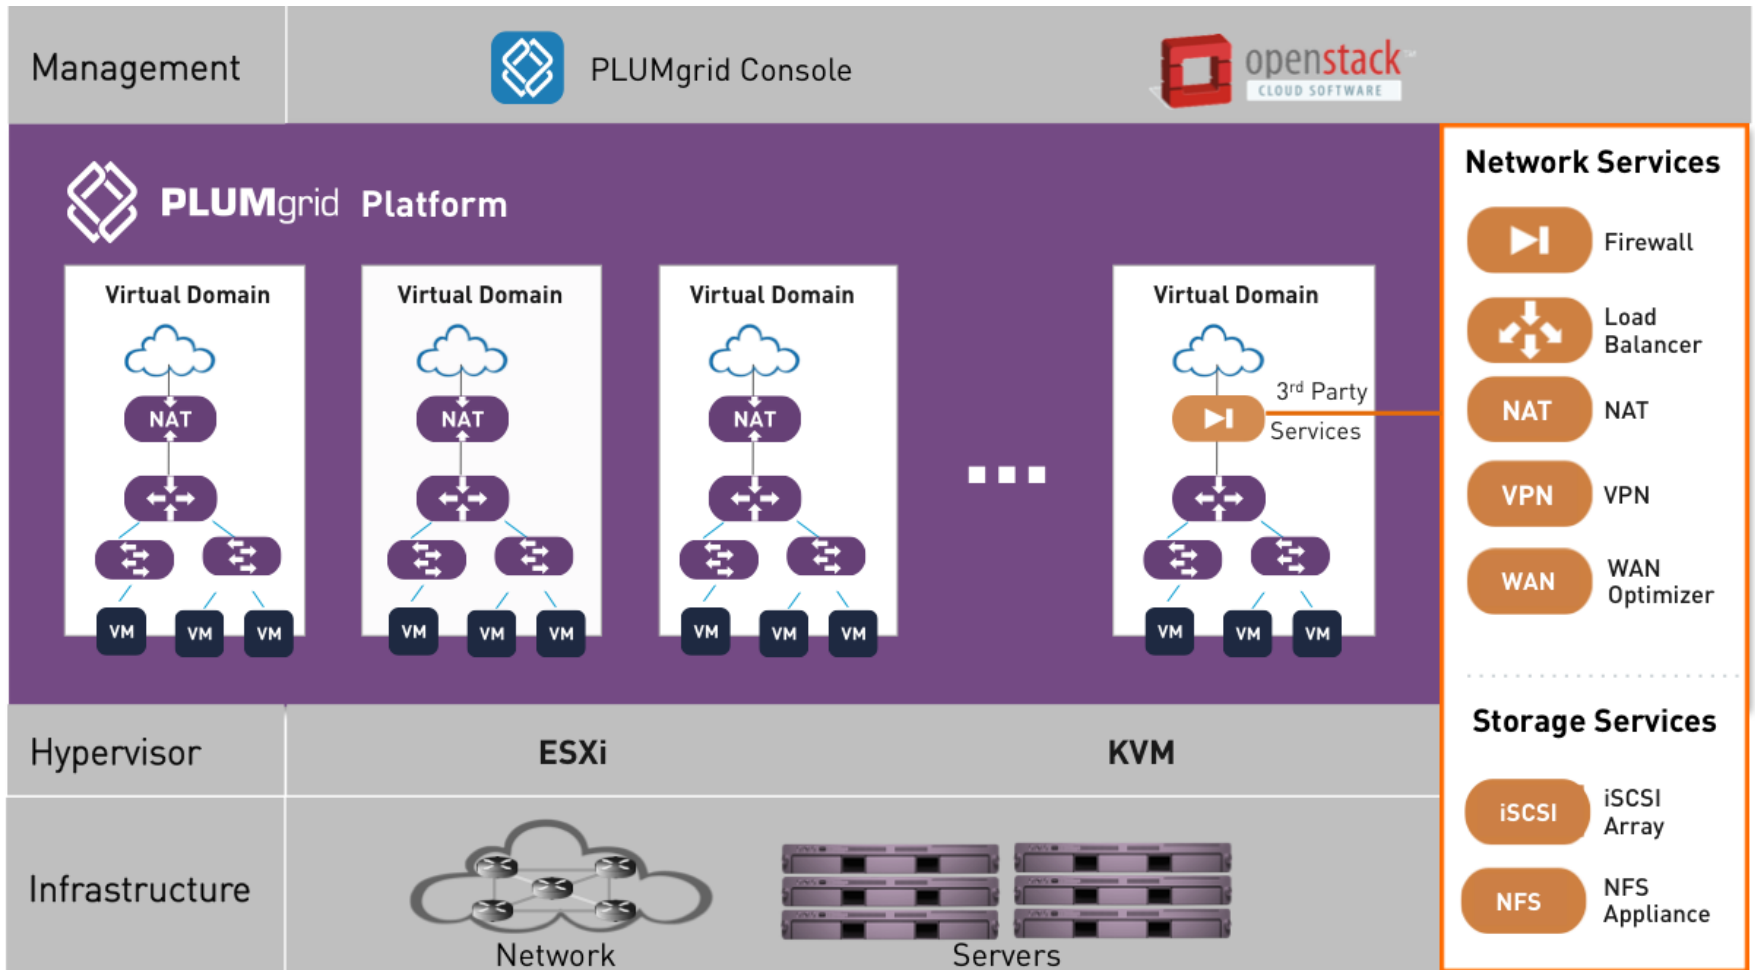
Management

PLUMgrid Console

openstack
CLOUD SOFTWARE

PLUMgrid Platform

Virtual Domain
NAT
VM VM VM

Virtual Domain
NAT
VM VM VM

Virtual Domain
NAT
VM VM VM

...

Virtual Domain
3$^{rd}$ Party Services
VM VM VM

Network Services
Firewall
Load Balancer
NAT NAT
VPN VPN
WAN WAN Optimizer

Storage Services
iSCSI iSCSI Array
NFS NFS Appliance

Hypervisor
ESXi
KVM

Infrastructure
Network
Servers